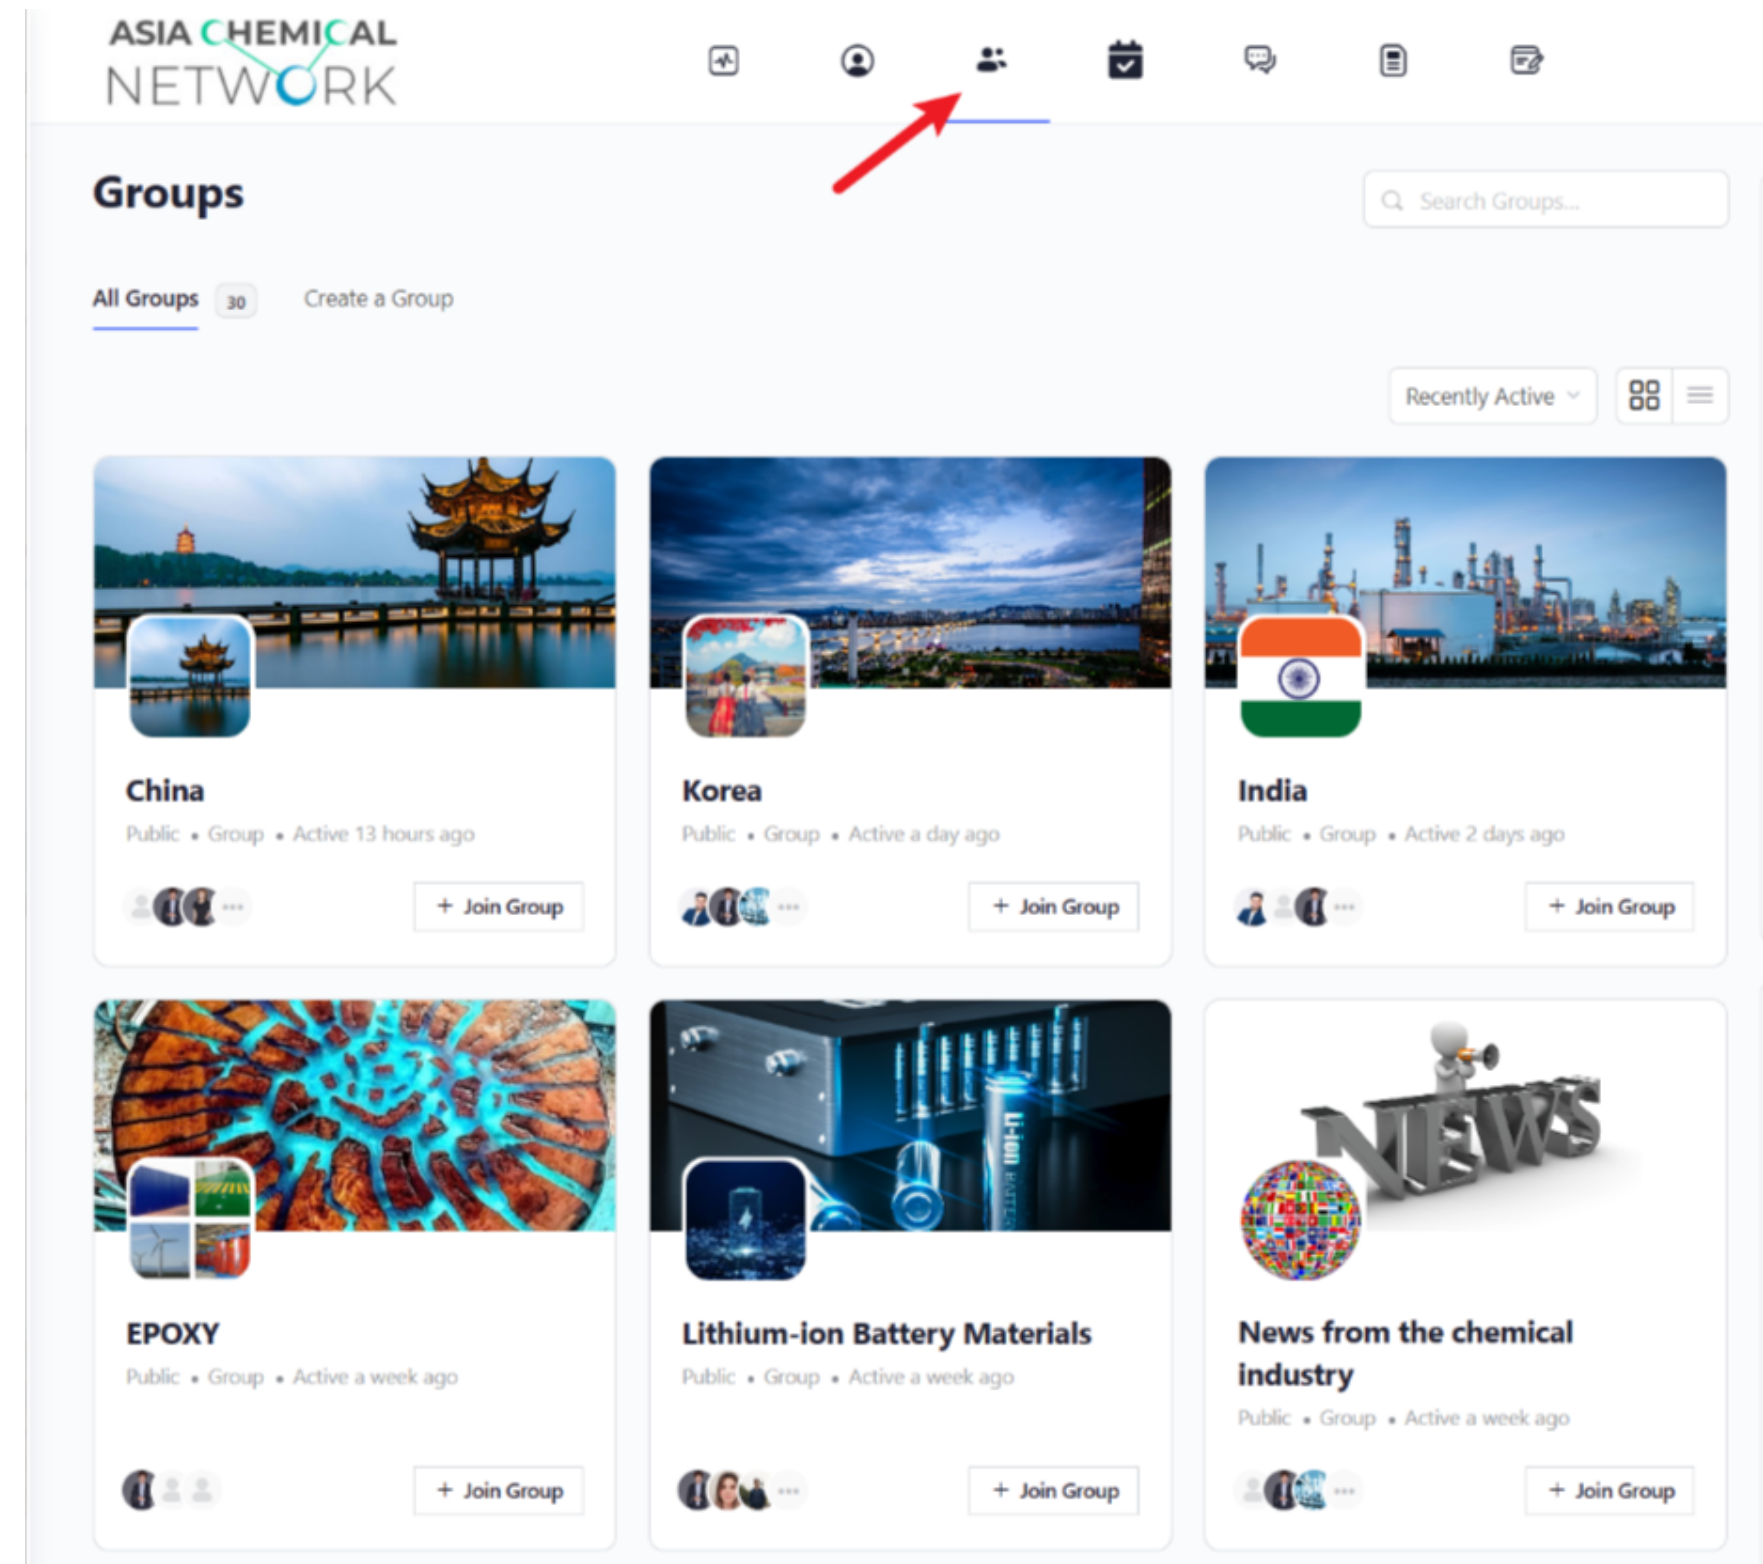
ASIA CHEMICAL NETWORK

Groups

Search Groups...

All Groups 30 Create a Group

Recently Active

China
Public • Group • Active 13 hours ago
+ Join Group

Korea
Public • Group • Active a day ago
+ Join Group

India
Public • Group • Active 2 days ago
+ Join Group

EPOXY
Public • Group • Active a week ago
+ Join Group

Lithium-ion Battery Materials
Public • Group • Active a week ago
+ Join Group

News from the chemical industry
Public • Group • Active a week ago
+ Join Group